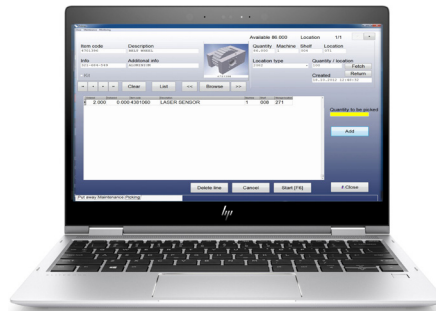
Available 80.000 Location 1/1

Item code
Description

Quantity Machine Shelf Location

Info
Additional info

Location type

Quantity / location
Fetch
Return

Created

Clear List << Browse >>

2.000 0.000 4301060 LASER SENSOR 1 008 271

Quantity to be picked

Add

Delete line Cancel Start (F6) X Close

Put away Maintenance Picking

hp